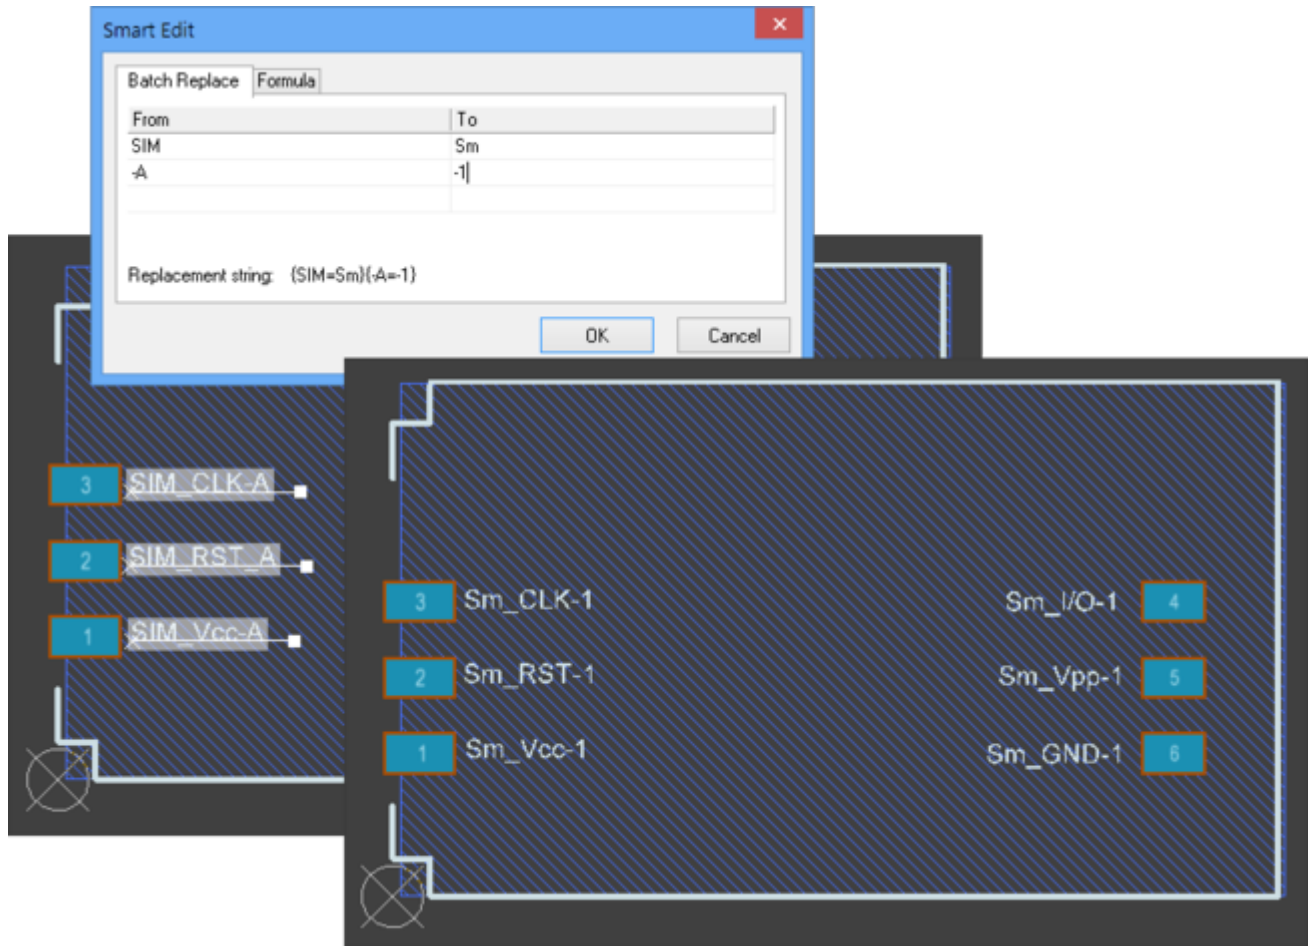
Smart Edit

Batch Replace | Formula

| From | To |
|---|---|
| SIM | Sm |
| -A | -1 |

Replacement string: {SIM=Sm}{-A=-1}

OK
Cancel

3 SIM_CLK-A
2 SIM_RST_A
1 SIM_Vcc-A

3 Sm_CLK-1
2 Sm_RST-1
1 Sm_Vcc-1
Sm_I/O-1 4
Sm_Vpp-1 5
Sm_GND-1 6